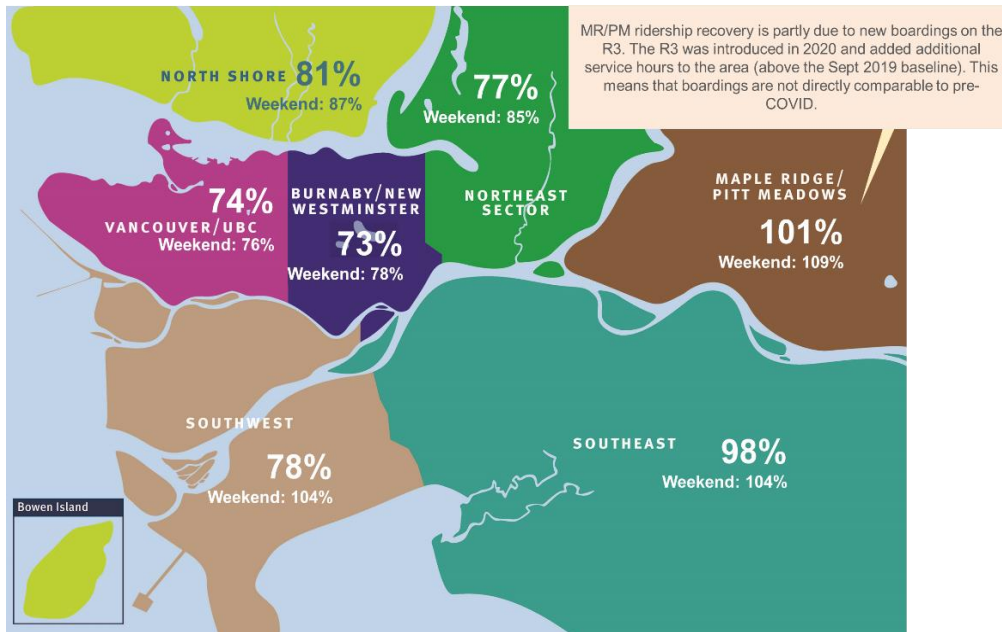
MR/PM ridership recovery is partly due to new boardings on the R3. The R3 was introduced in 2020 and added additional service hours to the area (above the Sept 2019 baseline). This means that boardings are not directly comparable to pre-COVID.

NORTH SHORE 81%
Weekend: 87%

77%
Weekend: 85%

NORTHEAST SECTOR

MAPLE RIDGE/ PITT MEADOWS
101%
Weekend: 109%

74%
VANCOUVER/UBC
Weekend: 76%

BURNABY/NEW WESTMINSTER
73%
Weekend: 78%

SOUTHWEST
78%
Weekend: 104%

SOUTHEAST
98%
Weekend: 104%

Bowen Island